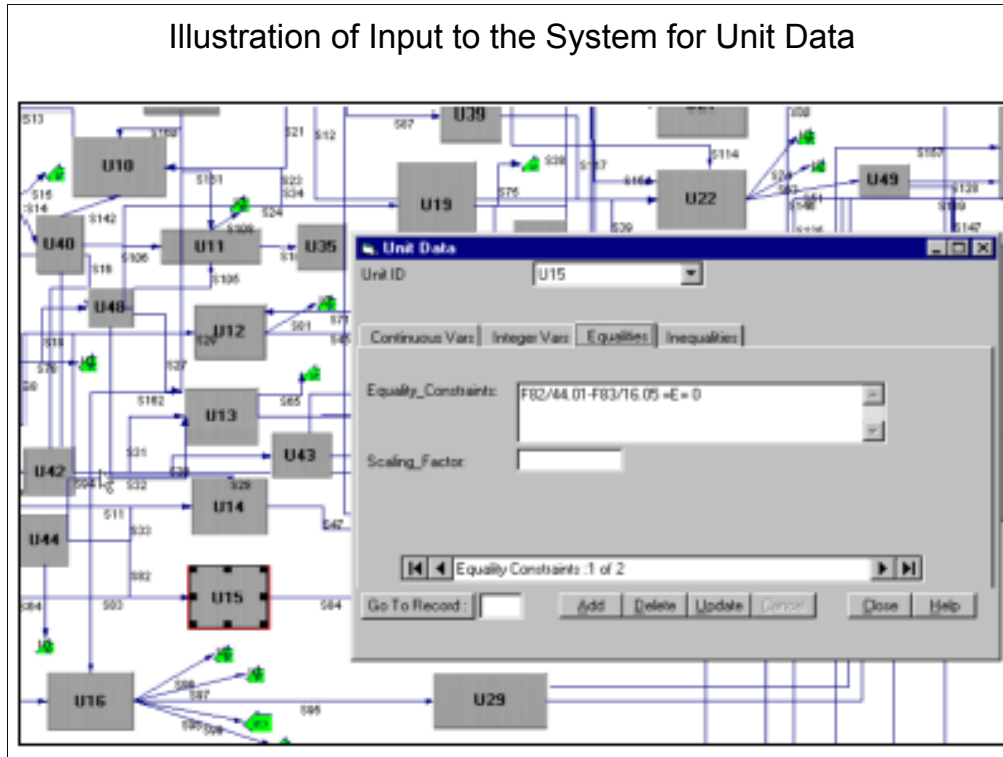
Illustration of Input to the System for Unit Data

U39
U10
U19
U22
U49
U40
U11
U35
U48
U12
U13
U43
U42
U14
U44
U15
U16
U29

S13 S21 S12 S87 S114 S15 S14 S142 S24 S75 S39 S106 S105 S18 S01 S27 S162 S65 S31 S32 S28 S29 S11 S33 S82 S84 S83 S47 S86 S87 S85

Unit Data
Unit ID U15
Continuous Vars | Integer Vars | Equalities | Inequalities
Equality_Constraints: F82/44.01-F83/16.05 =E= 0
Scaling_Factor:
Equality Constraints :1 of 2
Go To Record : | Add | Delete | Update | Cancel | Close | Help